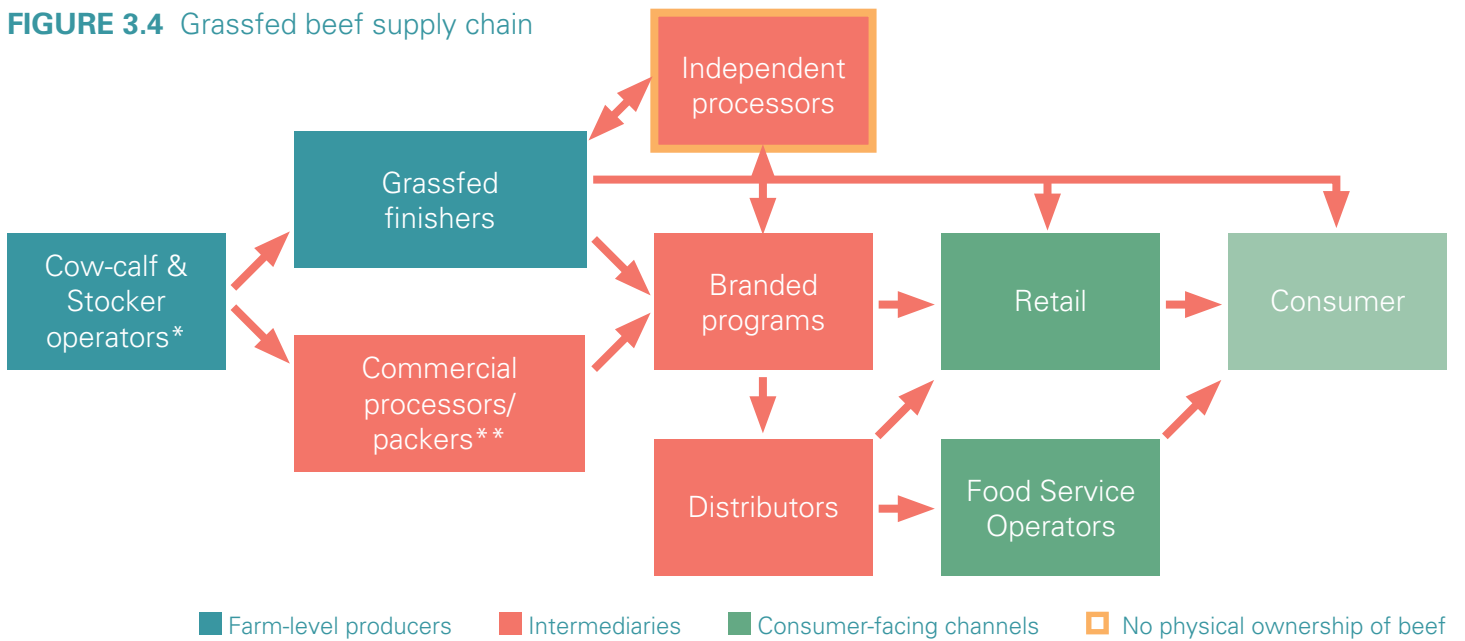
FIGURE 3.4 Grassfed beef supply chain

Independent processors

Grassfed finishers

Cow-calf & Stocker operators*

Branded programs

Retail

Consumer

Commercial processors/ packers**

Distributors

Food Service Operators

Farm-level producers
Intermediaries
Consumer-facing channels
No physical ownership of beef